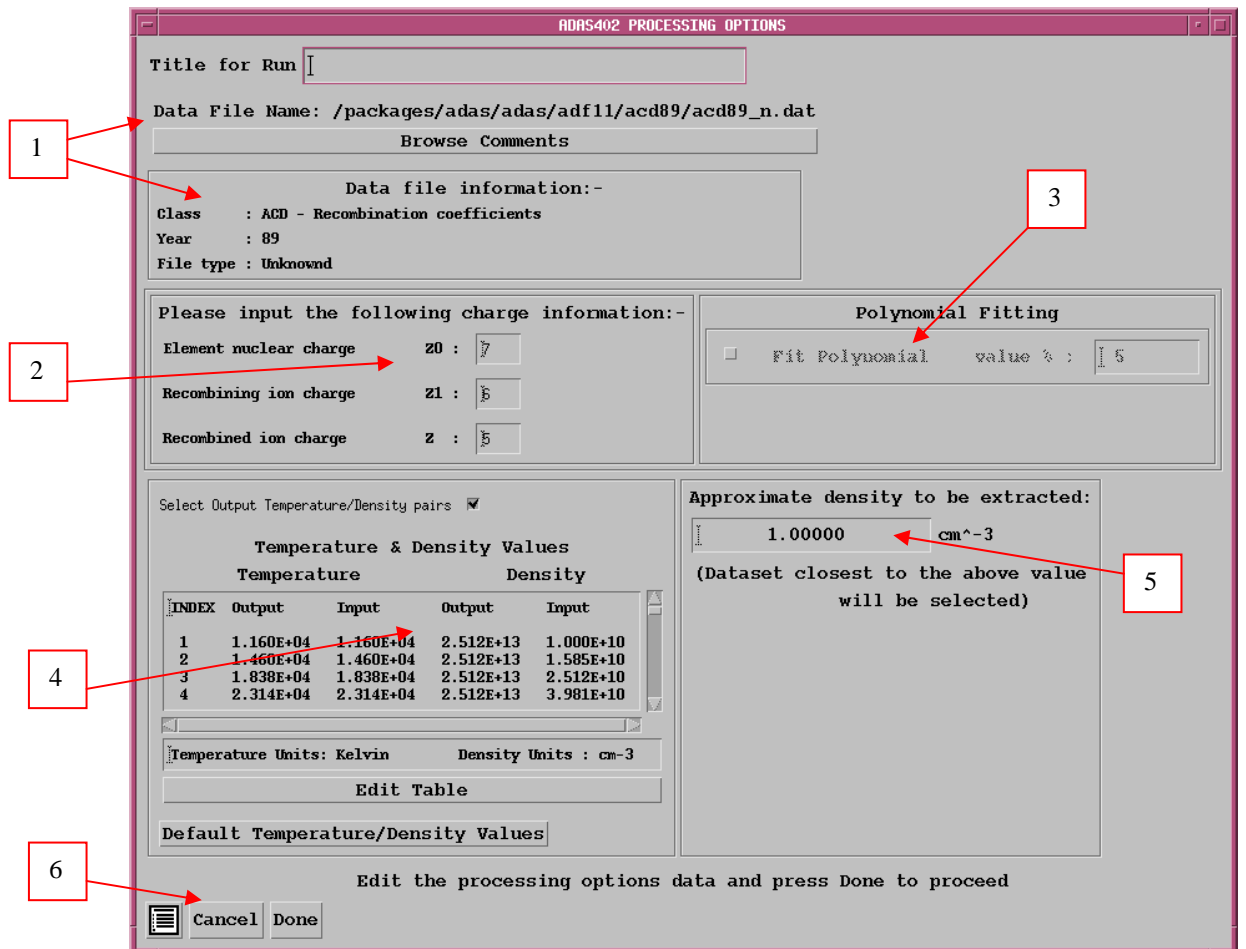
ADAS402 PROCESSING OPTIONS

Title for Run

Data File Name: /packages/adas/adas/adf11/acd89/acd89_n.dat

Browse Comments

1

Data file information:-

Class : ACD - Recombination coefficients
Year : 89
File type : Unknownd

3

Please input the following charge information:-

Element nuclear charge Z0 : 7

Recombining ion charge Z1 : 6

Recombined ion charge Z : 5

2

Polynomial Fitting

Fit Polynomial value % : 5

Select Output Temperature/Density pairs

Temperature & Density Values
Temperature Density

| INDEX | Output | Input | Output | Input |
|---|---|---|---|---|
| 1 | 1.160E+04 | 1.160E+04 | 2.512E+13 | 1.000E+10 |
| 2 | 1.460E+04 | 1.460E+04 | 2.512E+13 | 1.585E+10 |
| 3 | 1.838E+04 | 1.838E+04 | 2.512E+13 | 2.512E+10 |
| 4 | 2.314E+04 | 2.314E+04 | 2.512E+13 | 3.981E+10 |

4

Temperature Units: Kelvin Density Units : cm-3

Edit Table

Default Temperature/Density Values

Approximate density to be extracted:

1.00000 cm^-3

(Dataset closest to the above value will be selected)

5

6

Edit the processing options data and press Done to proceed

Cancel Done